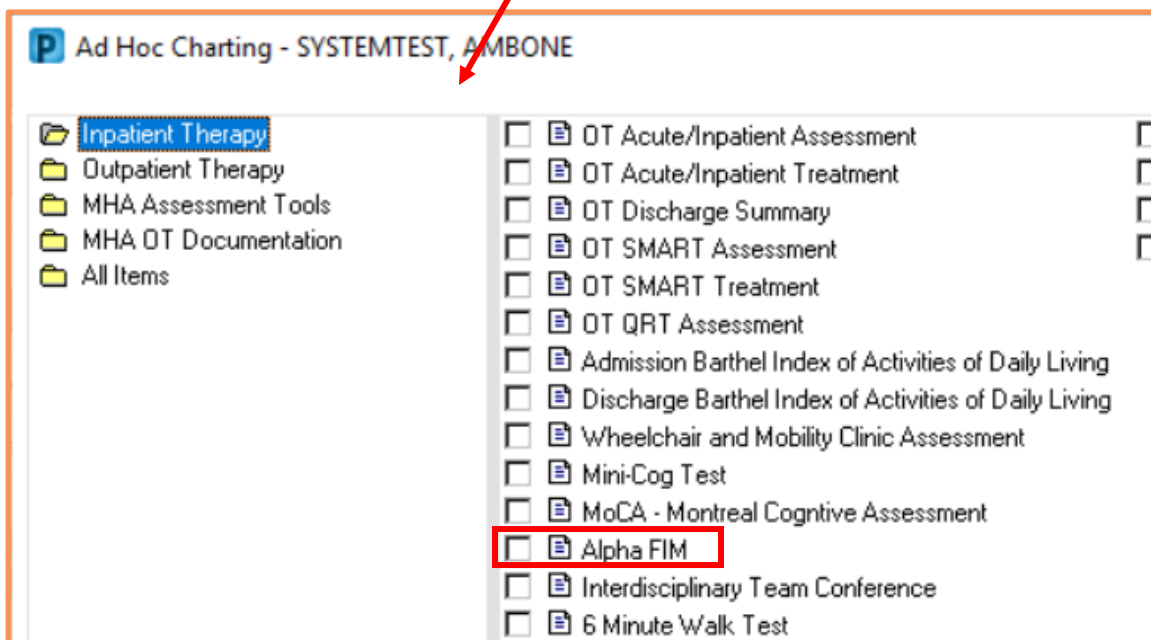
P Ad Hoc Charting - SYSTEMTEST, AMBONE

Inpatient Therapy
Outpatient Therapy
MHA Assessment Tools
MHA OT Documentation
All Items

OT Acute/Inpatient Assessment
OT Acute/Inpatient Treatment
OT Discharge Summary
OT SMART Assessment
OT SMART Treatment
OT QRT Assessment
Admission Barthel Index of Activities of Daily Living
Discharge Barthel Index of Activities of Daily Living
Wheelchair and Mobility Clinic Assessment
Mini-Cog Test
MoCA - Montreal Cogntive Assessment
Alpha FIM
Interdisciplinary Team Conference
6 Minute Walk Test